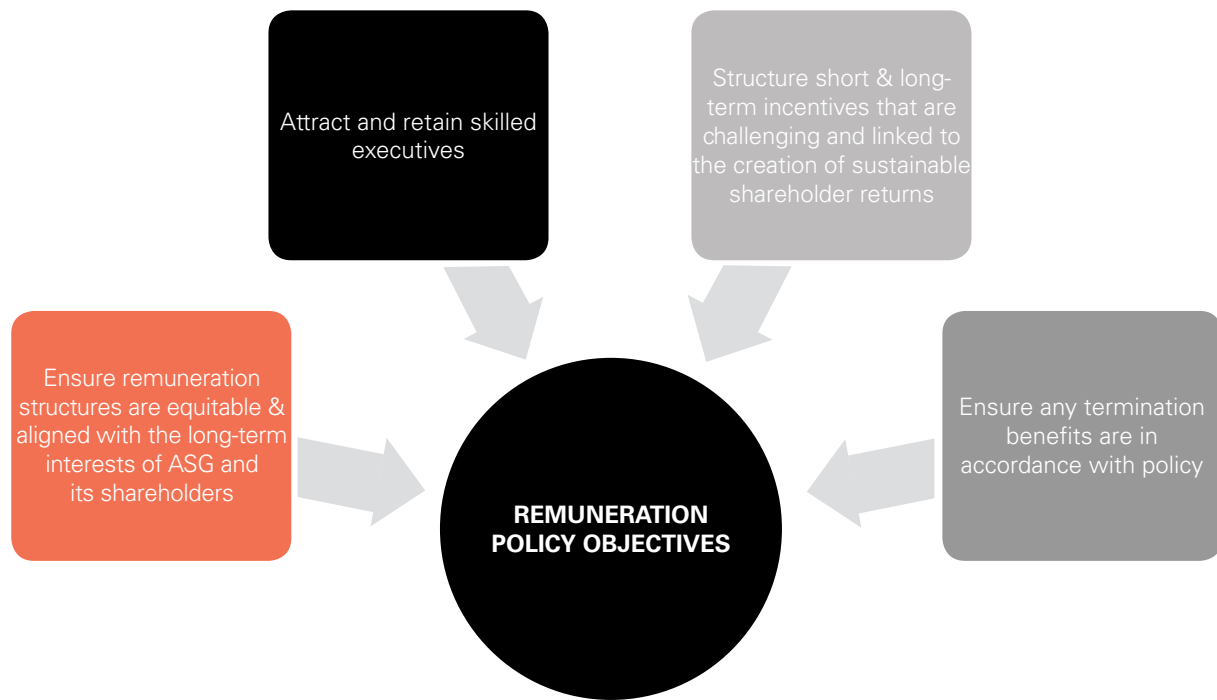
Attract and retain skilled executives

Structure short & long-term incentives that are challenging and linked to the creation of sustainable shareholder returns

Ensure remuneration structures are equitable & aligned with the long-term interests of ASG and its shareholders

REMUNERATION POLICY OBJECTIVES

Ensure any termination benefits are in accordance with policy